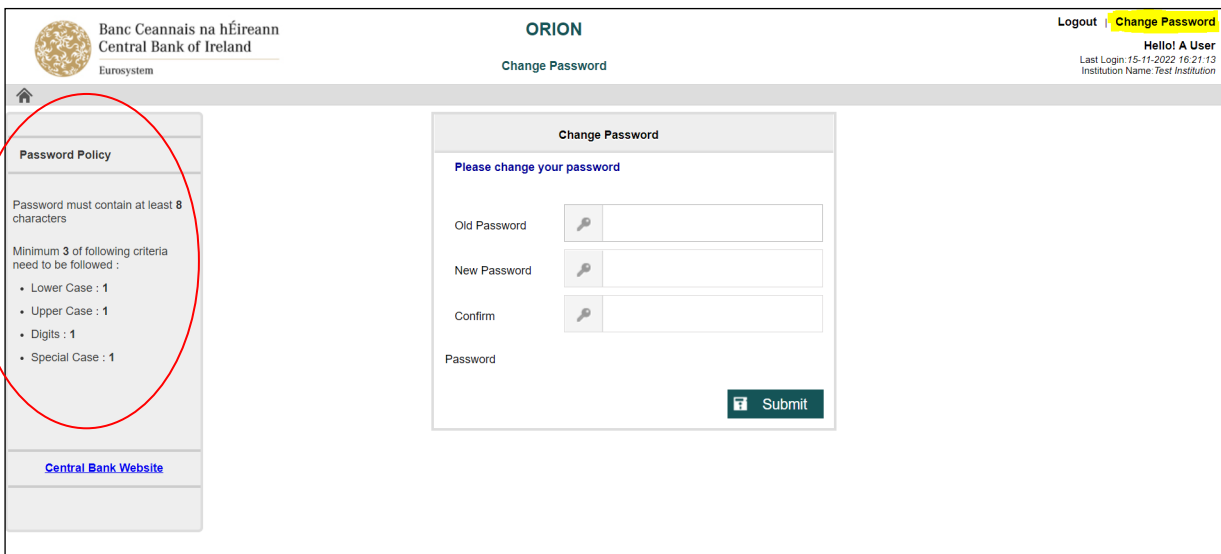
Banc Ceannais na hÉireann
Central Bank of Ireland
Eurosystem

ORION

Change Password

Logout | Change Password

Hello! A User
Last Login: 15-11-2022 16:21:13
Institution Name: Test Institution

Password Policy

Password must contain at least 8 characters

Minimum 3 of following criteria need to be followed :

- Lower Case : 1
- Upper Case : 1
- Digits : 1
- Special Case : 1

Central Bank Website

Change Password

Please change your password

Old Password

New Password

Confirm

Password

Submit